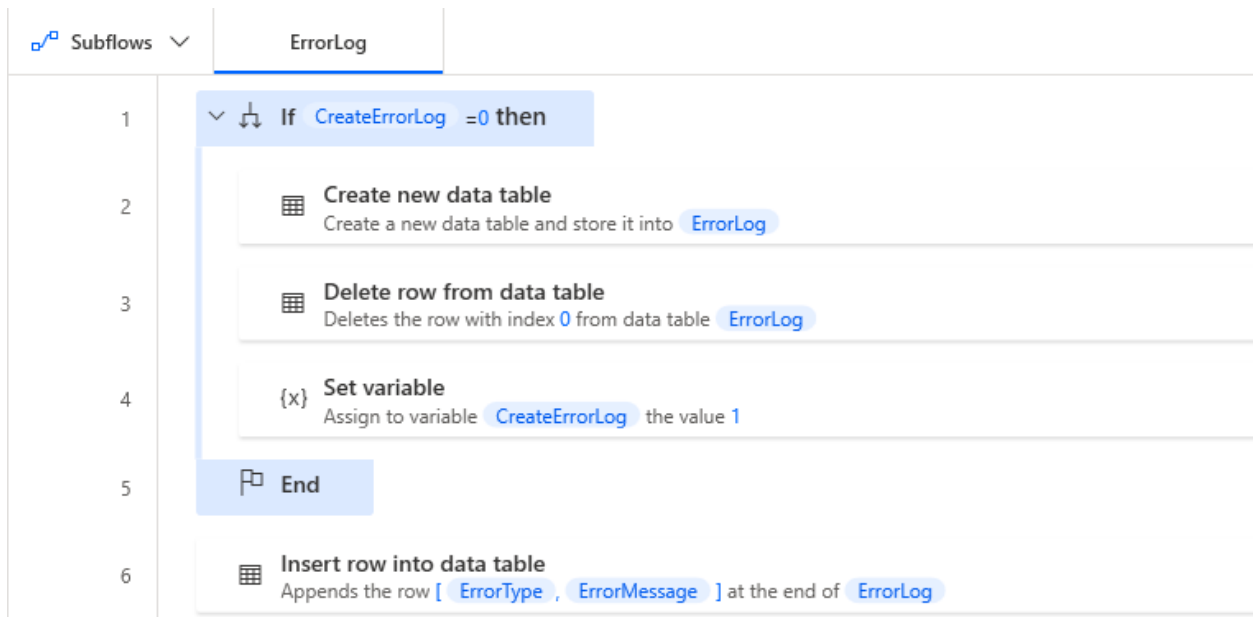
Subflows
ErrorLog

1 If CreateErrorLog =0 then

2 Create new data table
Create a new data table and store it into ErrorLog

3 Delete row from data table
Deletes the row with index 0 from data table ErrorLog

4 {x} Set variable
Assign to variable CreateErrorLog the value 1

5 End

6 Insert row into data table
Appends the row [ ErrorType , ErrorMessage ] at the end of ErrorLog